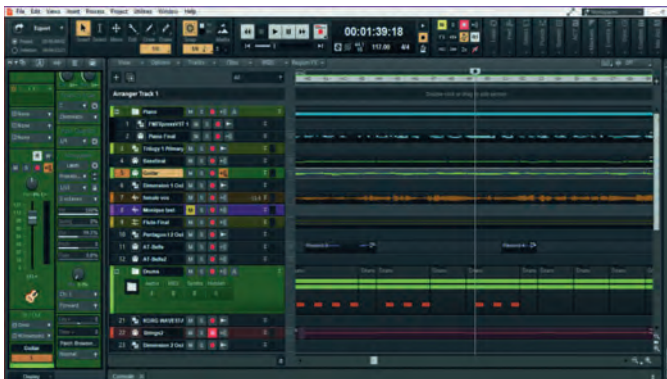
File Edit Views Insert Process Project Utilities Window Help

Export

00:01:39:18

117.00 4/4

Arranger Track 1

Piano

FMTSpread17 1

Piano Final

Trilogy 1 Primary

Bassline

Guitar

Dimension 1 Out

female vox

Monique last

Flute Final

Pentagon I 2 Out

A1 Bells

A1 Bells2

Drums

KONG WAVE 01

Strings2

Dimension 3 Out

Guitar

Console

Double click or drag to add arranger.